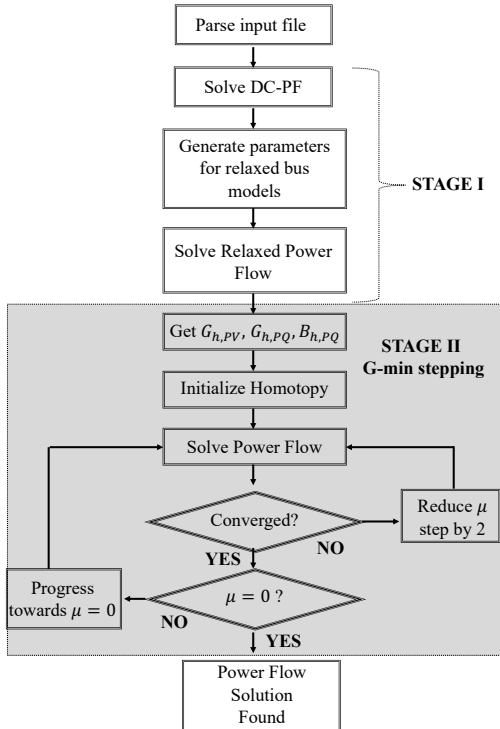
Parse input file

Solve DC-PF

Generate parameters for relaxed bus models

Solve Relaxed Power Flow

STAGE I

Get $G_{h,PV}$, $G_{h,PQ}$, $B_{h,PQ}$

STAGE II
G-min stepping

Initialize Homotopy

Solve Power Flow

Converged?

Reduce $\mu$ step by 2

NO

YES

Progress towards $\mu = 0$

$\mu = 0$ ?

NO

YES

Power Flow Solution Found